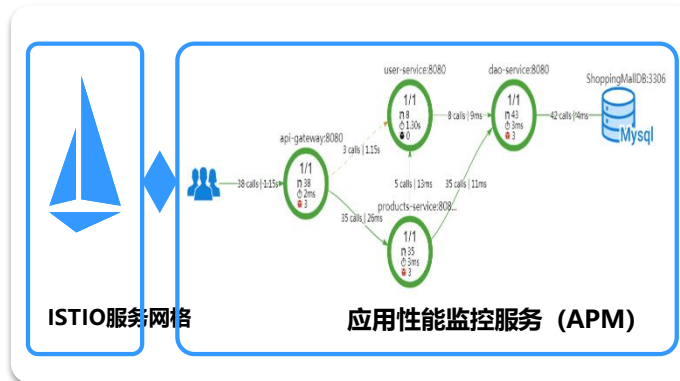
user-service:8080

dao-service:8080

ShoppingMallDB:3306

1/1
n 8
1.30s
0

1/1
n 43
3ms
3

8 calls | 9ms

42 calls | 4ms

Mysql

api-gateway:8080

3 calls | 1.15s

1/1
n 38
2ms
3

38 calls | 1.15s

5 calls | 13ms

35 calls | 11ms

35 calls | 26ms

products-service:808...

1/1
n 35
3ms
3

ISTIO服务网格

应用性能监控服务（APM）